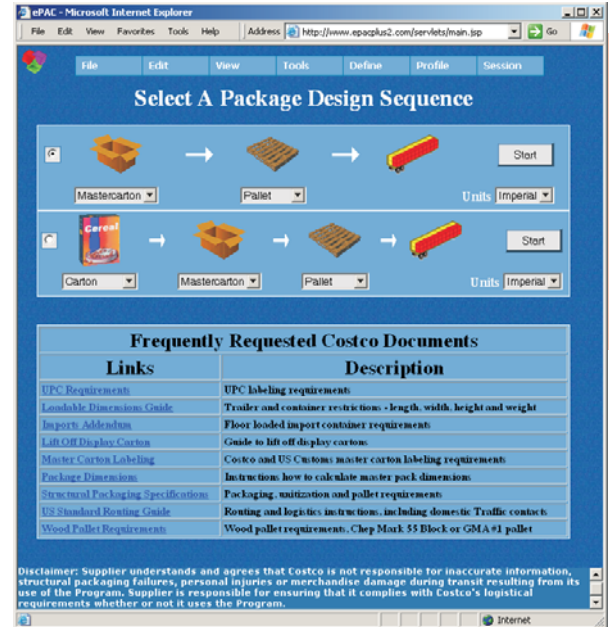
ePAC - Microsoft Internet Explorer

File Edit View Favorites Tools Help Address http://www.epacplus2.com/servlets/main.jsp Go

File Edit View Tools Define Profile Session

Select A Package Design Sequence

Start

Mastercarton Pallet Units Imperial

Cereal

Start

Carton Mastercarton Pallet Units Imperial

Frequently Requested Costco Documents

| Links | Description |
|---|---|
| UPC Requirements | UPC labeling requirements |
| Loadable Dimensions Guide | Trailer and container restrictions - length, width, height and weight |
| Imports Addendum | Floor loaded import container requirements |
| Lift Off Display Carton | Guide to lift off display cartons |
| Master Carton Labeling | Costco and US Customs master carton labeling requirements |
| Package Dimensions | Instructions how to calculate master pack dimensions |
| Structural Packaging Specifications | Packaging, unitization and pallet requirements |
| US Standard Routing Guide | Routing and logistics instructions, including domestic Traffic contacts |
| Wood Pallet Requirements | Wood pallet requirements, Chep Mark 55 Block or GMA #1 pallet |

Disclaimer: Supplier understands and agrees that Costco is not responsible for inaccurate information, structural packaging failures, personal injuries or merchandise damage during transit resulting from its use of the Program. Supplier is responsible for ensuring that it complies with Costco's logistical requirements whether or not it uses the Program.

Internet